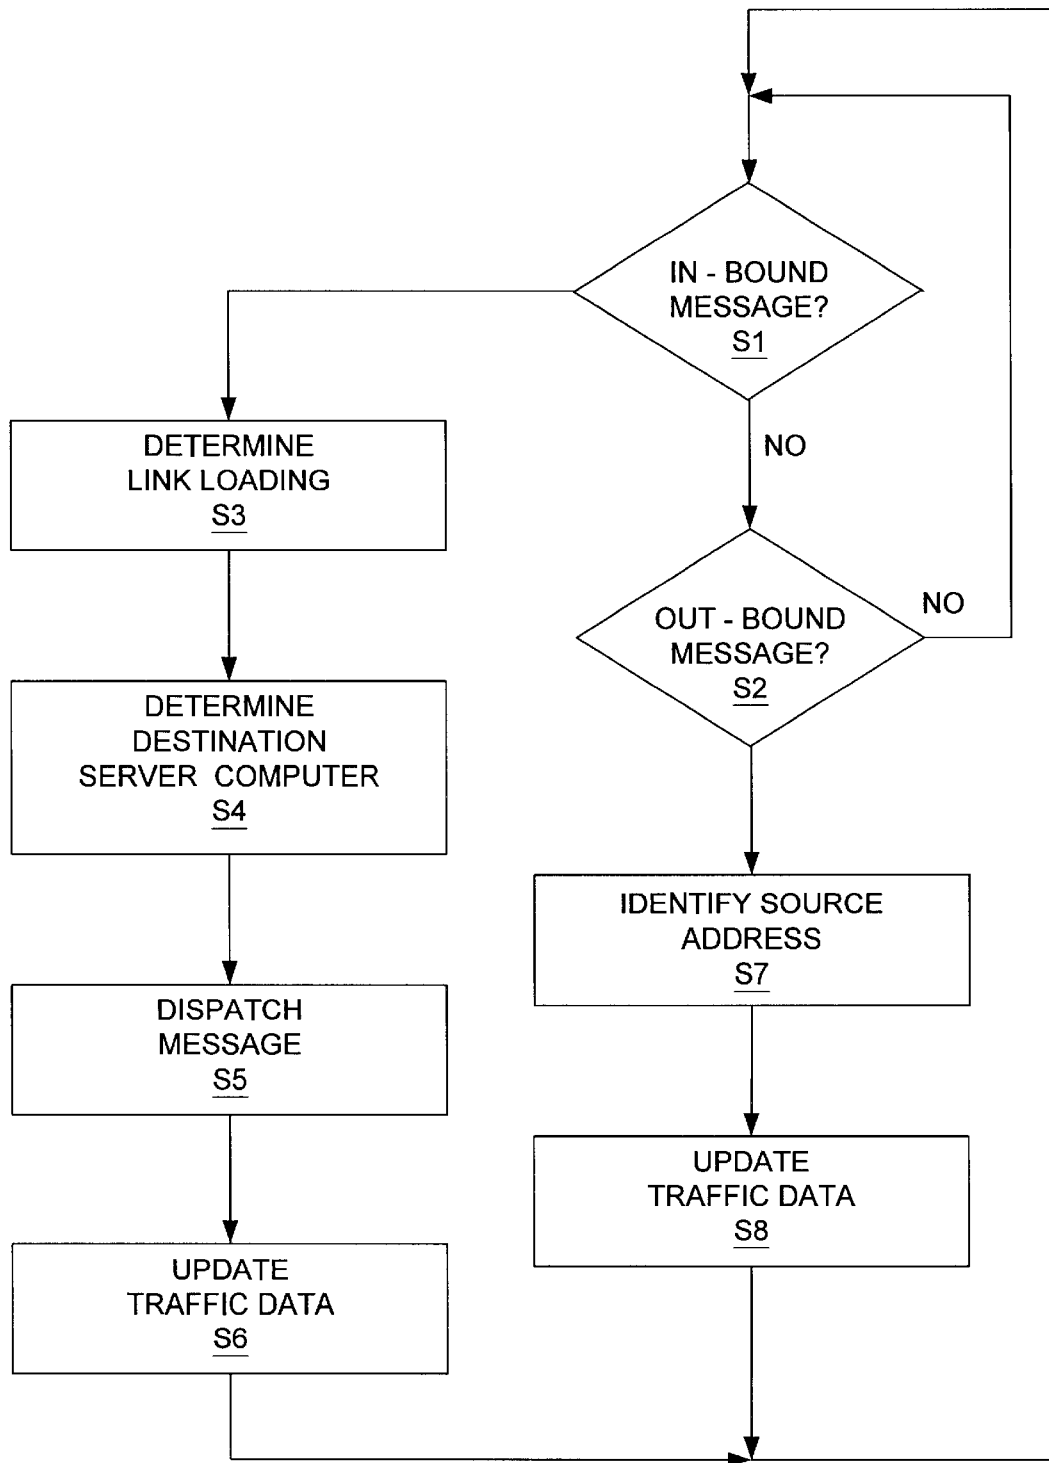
IN - BOUND MESSAGE?
S1

NO

OUT - BOUND MESSAGE?
S2

NO

DETERMINE LINK LOADING
S3

DETERMINE DESTINATION SERVER COMPUTER
S4

DISPATCH MESSAGE
S5

UPDATE TRAFFIC DATA
S6

IDENTIFY SOURCE ADDRESS
S7

UPDATE TRAFFIC DATA
S8